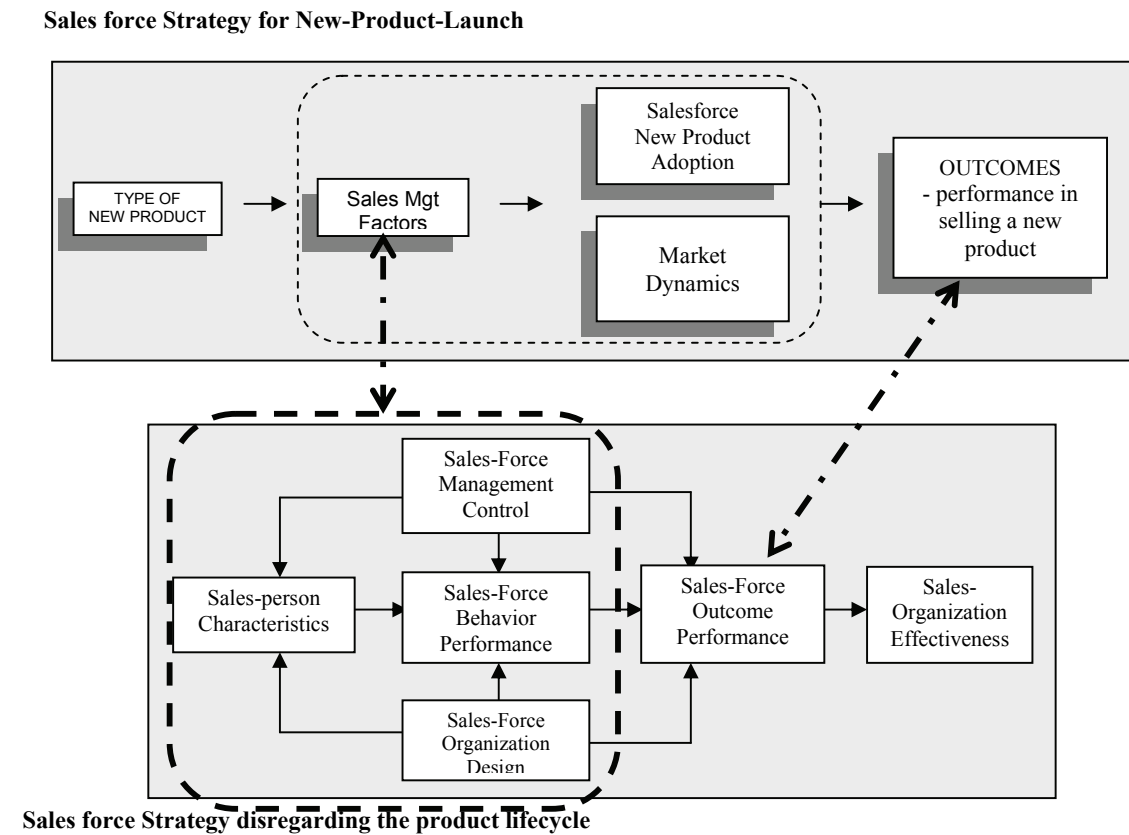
Sales force Strategy for New-Product-Launch

TYPE OF NEW PRODUCT

Sales Mgt Factors

Salesforce New Product Adoption

Market Dynamics

OUTCOMES - performance in selling a new product

Sales-Force Management Control

Sales-person Characteristics

Sales-Force Behavior Performance

Sales-Force Organization Design

Sales-Force Outcome Performance

Sales-Organization Effectiveness

Sales force Strategy disregarding the product lifecycle